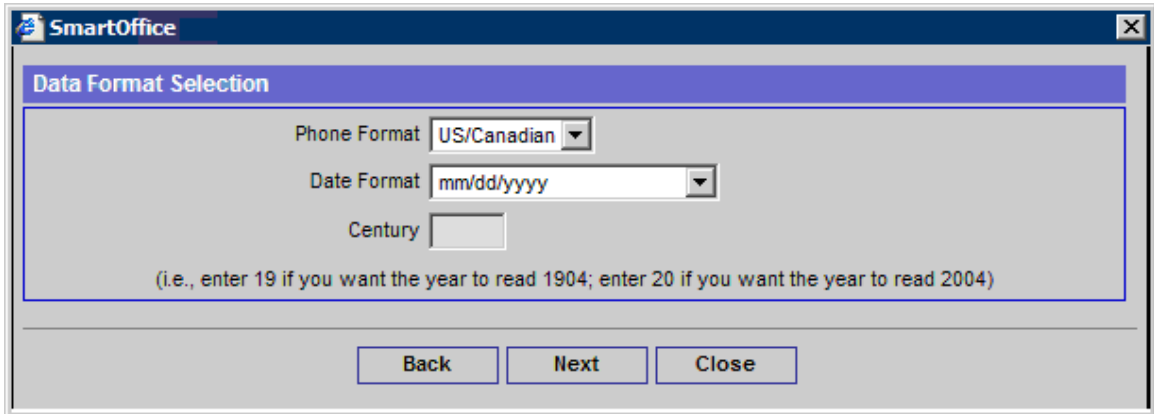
SmartOffice

Data Format Selection

Phone Format US/Canadian

Date Format mm/dd/yyyy

Century

(i.e., enter 19 if you want the year to read 1904; enter 20 if you want the year to read 2004)

Back Next Close